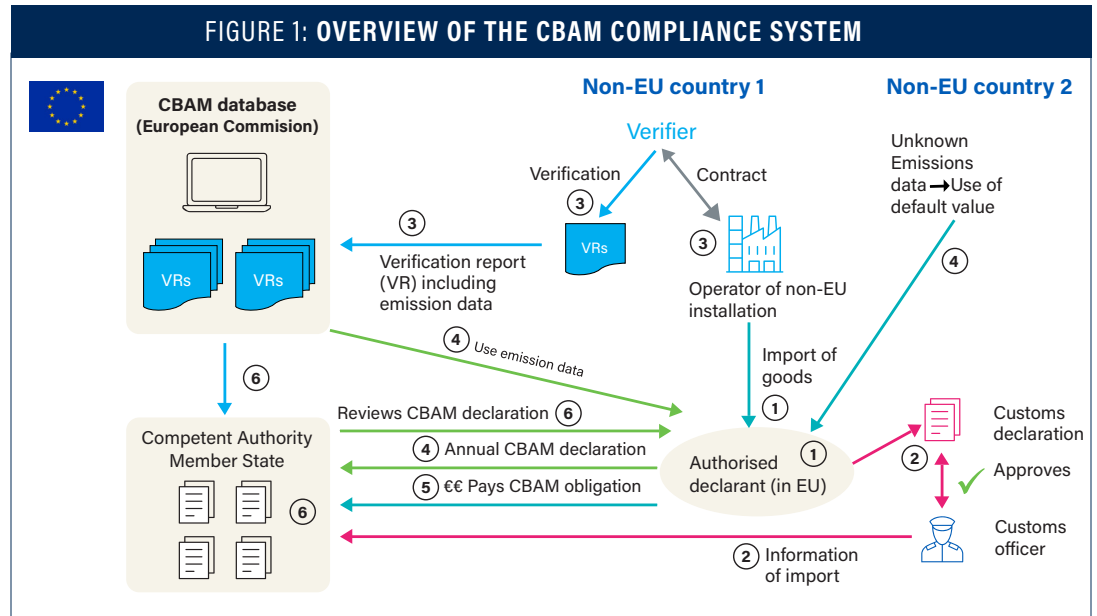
FIGURE 1: OVERVIEW OF THE CBAM COMPLIANCE SYSTEM

CBAM database (European Commision)

VRs VRs

Non-EU country 1

Verifier

Verification

Contract

3

VRs

3

3

Verification report (VR) including emission data

Operator of non-EU installation

Non-EU country 2

Unknown Emissions data → Use of default value

4

4 Use emission data

Import of goods

1

6

Reviews CBAM declaration 6

4 Annual CBAM declaration

5 €€ Pays CBAM obligation

Competent Authority Member State

6

Authorised declarant (in EU)

1

Customs declaration

2

Approves

Customs officer

2 Information of import